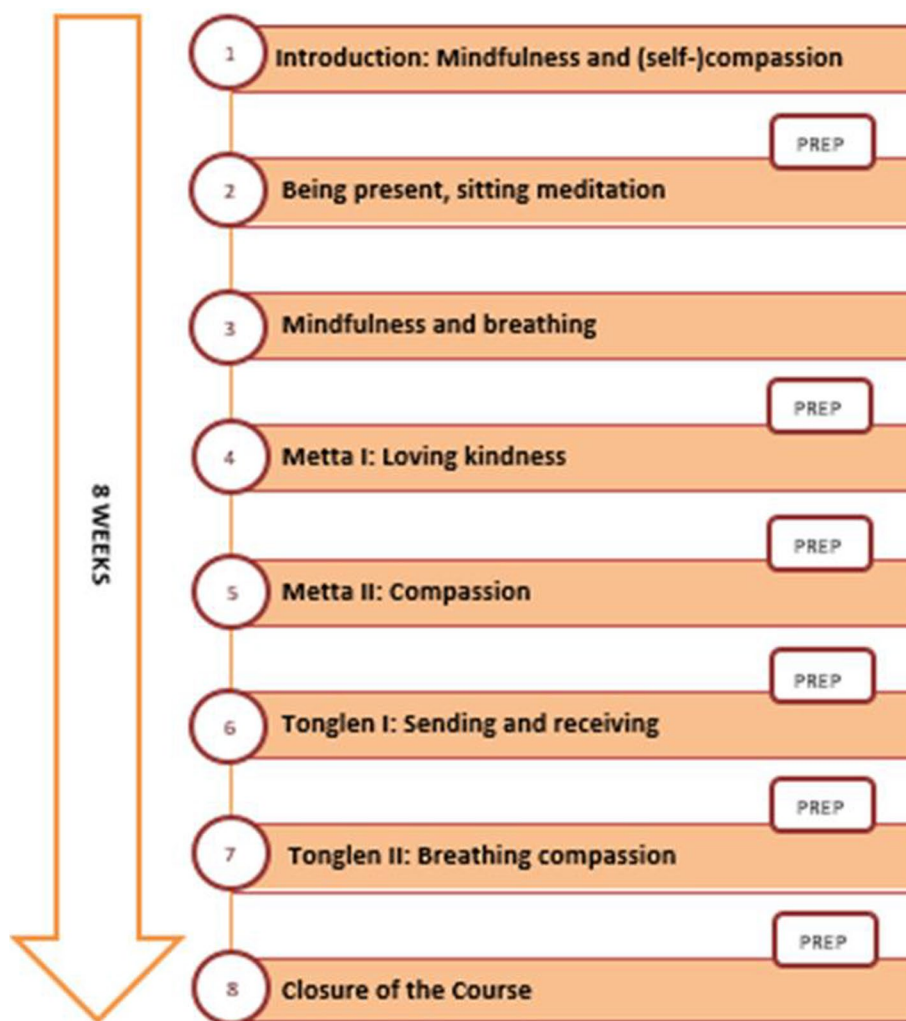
8 WEEKS

1 Introduction: Mindfulness and (self-)compassion

PREP

2 Being present, sitting meditation

3 Mindfulness and breathing

PREP

4 Metta I: Loving kindness

PREP

5 Metta II: Compassion

PREP

6 Tonglen I: Sending and receiving

PREP

7 Tonglen II: Breathing compassion

PREP

8 Closure of the Course